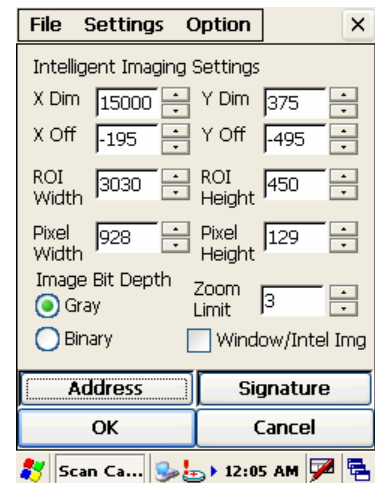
File Settings Option ×

Intelligent Imaging Settings

X Dim 15000 Y Dim 375

X Off -195 Y Off -495

ROI Width 3030 ROI Height 450

Pixel Width 928 Pixel Height 129

Image Bit Depth

Gray

Binary

Zoom Limit 3

Window/Intel Img

Address Signature

OK Cancel

Scan Ca... 12:05 AM